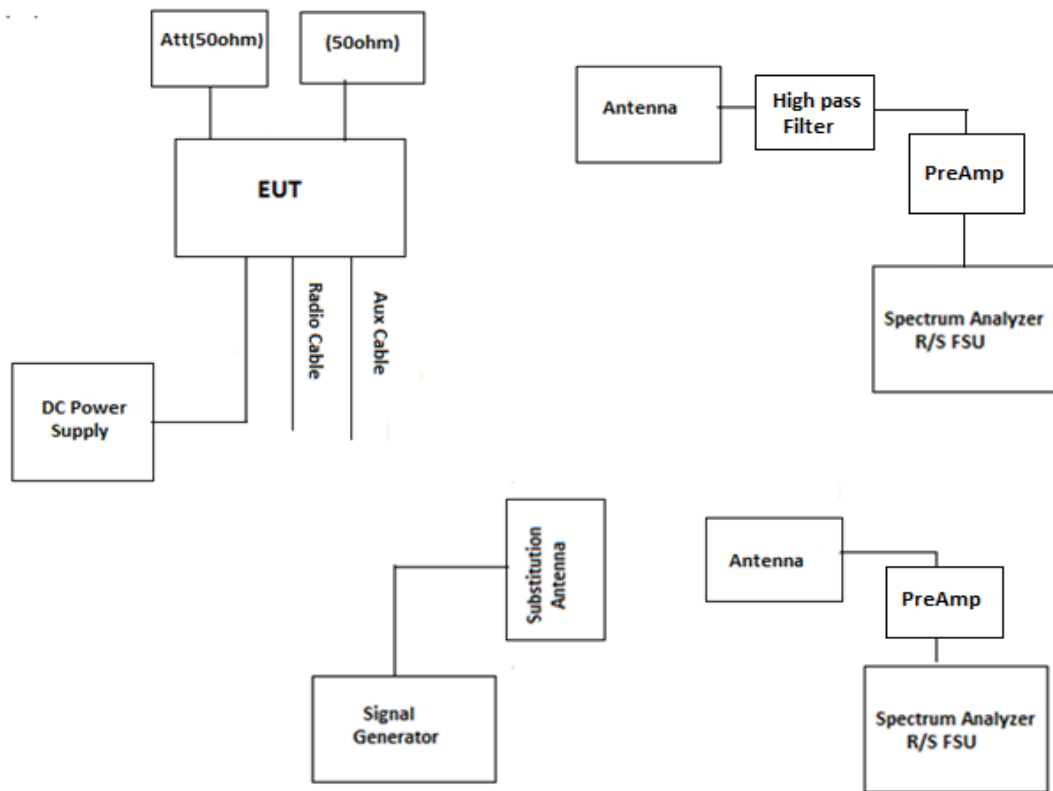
Att(50ohm)

(50ohm)

EUT

Radio Cable

Aux Cable

DC Power Supply

Antenna

High pass Filter

PreAmp

Spectrum Analyzer R/S FSU

Substitution Antenna

Signal Generator

Antenna

PreAmp

Spectrum Analyzer R/S FSU